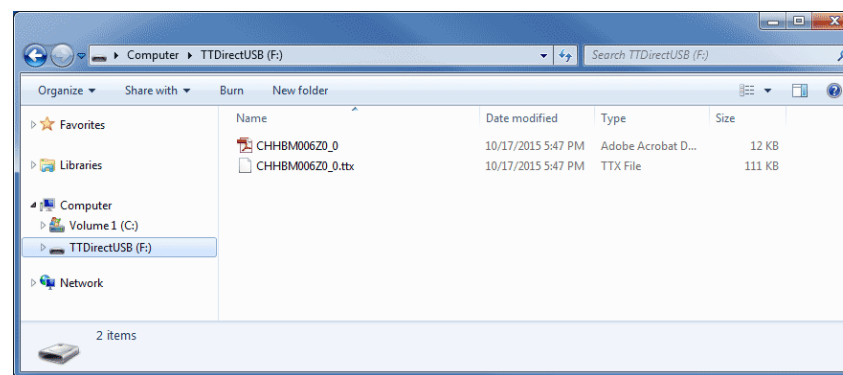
Computer ▸ TTDirectUSB (F:)

Search TTDirectUSB (F:)

Organize ▾ Share with ▾ Burn New folder

Favorites

Libraries

Computer

Volume 1 (C:)

TTDirectUSB (F:)

Network

| Name | Date modified | Type | Size |
|---|---|---|---|
| CHHBM006Z0_0 | 10/17/2015 5:47 PM | Adobe Acrobat D... | 12 KB |
| CHHBM006Z0_0.ttx | 10/17/2015 5:47 PM | TTX File | 111 KB |

2 items